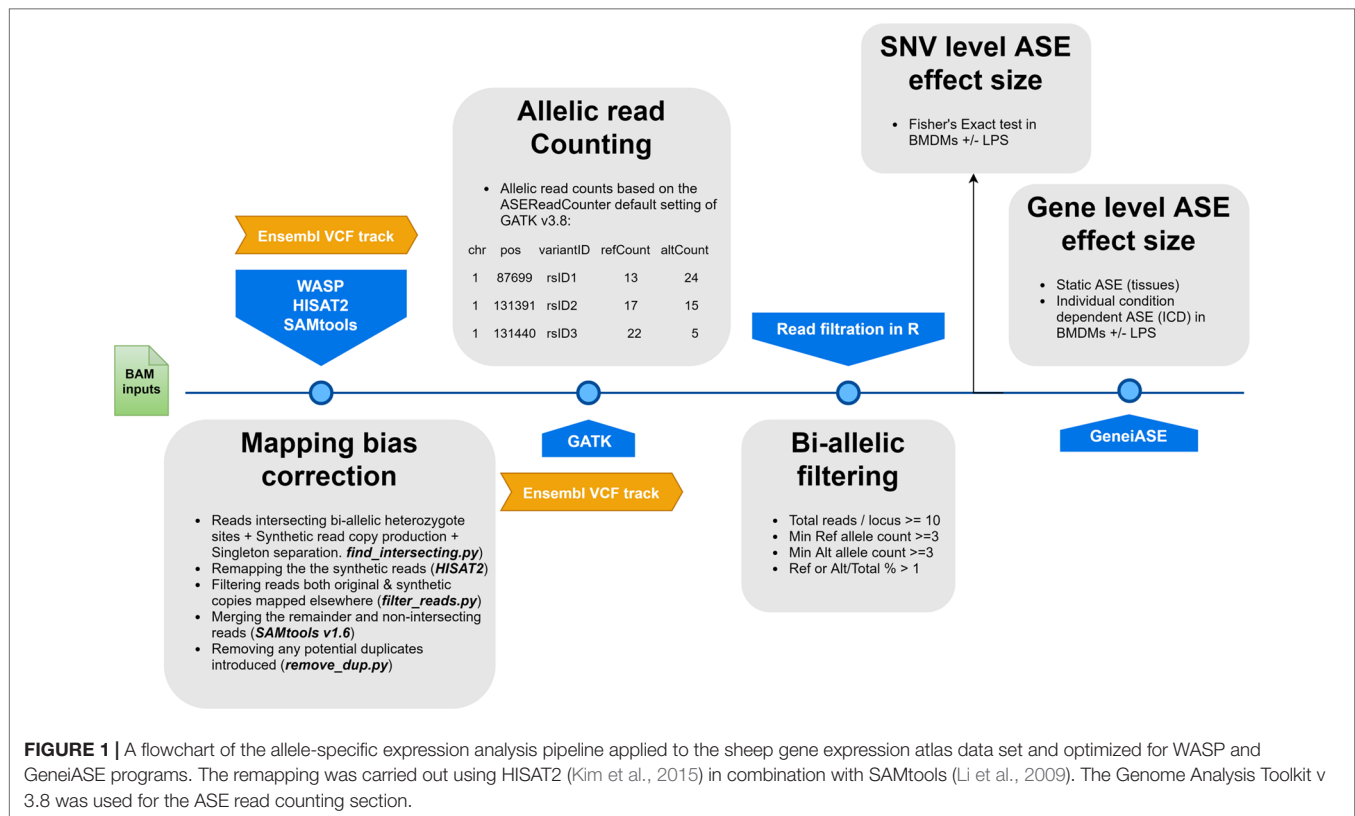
BAM inputs

Ensembl VCF track

WASP
HISAT2
SAMtools

Mapping bias correction

- Reads intersecting bi-allelic heterozygote sites + Synthetic read copy production + Singleton separation. ***find_intersecting.py***)
- Remapping the the synthetic reads (***HISAT2***)
- Filtering reads both original & synthetic copies mapped elsewhere (***filter_reads.py***)
- Merging the remainder and non-intersecting reads (***SAMtools v1.6***)
- Removing any potential duplicates introduced (***remove_dup.py***)

Allelic read Counting

- Allelic read counts based on the ASEReadCounter default setting of GATK v3.8:

| chr | pos | variantID | refCount | altCount |
|---|---|---|---|---|
| 1 | 87699 | rsID1 | 13 | 24 |
| 1 | 131391 | rsID2 | 17 | 15 |
| 1 | 131440 | rsID3 | 22 | 5 |

GATK

Ensembl VCF track

Read filtration in R

Bi-allelic filtering

- Total reads / locus >= 10
- Min Ref allele count >=3
- Min Alt allele count >=3
- Ref or Alt/Total % > 1

SNV level ASE effect size

- Fisher's Exact test in BMDMs +/- LPS

Gene level ASE effect size

- Static ASE (tissues)
- Individual condition dependent ASE (ICD) in BMDMs +/- LPS

GeneiASE

**FIGURE 1 |** A flowchart of the allele-specific expression analysis pipeline applied to the sheep gene expression atlas data set and optimized for WASP and GeneiASE programs. The remapping was carried out using HISAT2 (Kim et al., 2015) in combination with SAMtools (Li et al., 2009). The Genome Analysis Toolkit v 3.8 was used for the ASE read counting section.